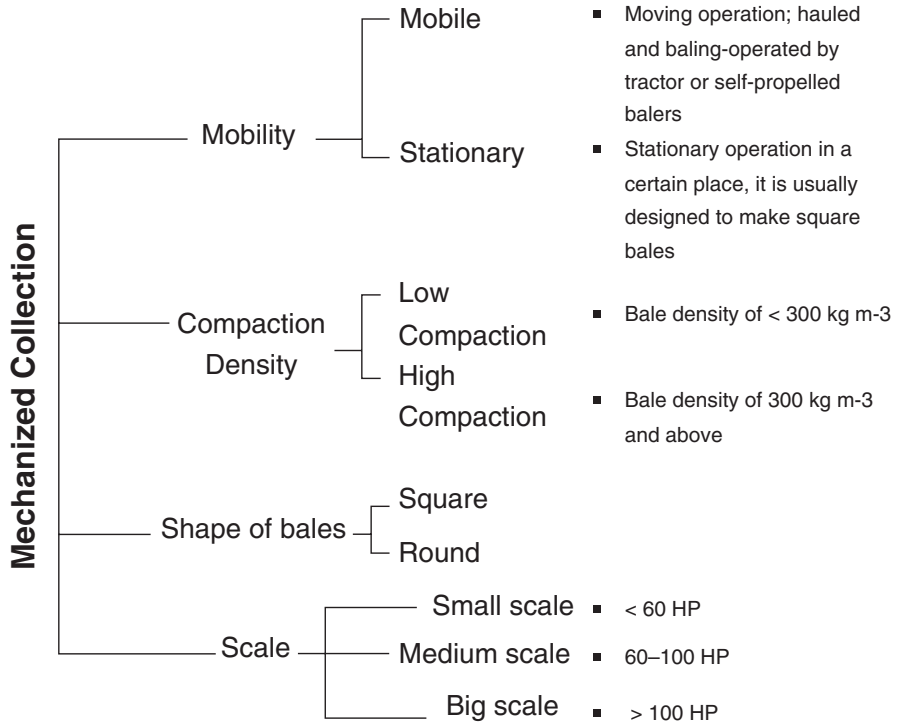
Mechanized Collection

Mobility

Mobile

- Moving operation; hauled and baling-operated by tractor or self-propelled balers

Stationary

- Stationary operation in a certain place, it is usually designed to make square bales

Compaction Density

Low Compaction

- Bale density of < 300 kg m-3

High Compaction

- Bale density of 300 kg m-3 and above

Shape of bales

Square

Round

Scale

Small scale
- < 60 HP

Medium scale
- 60–100 HP

Big scale
- > 100 HP